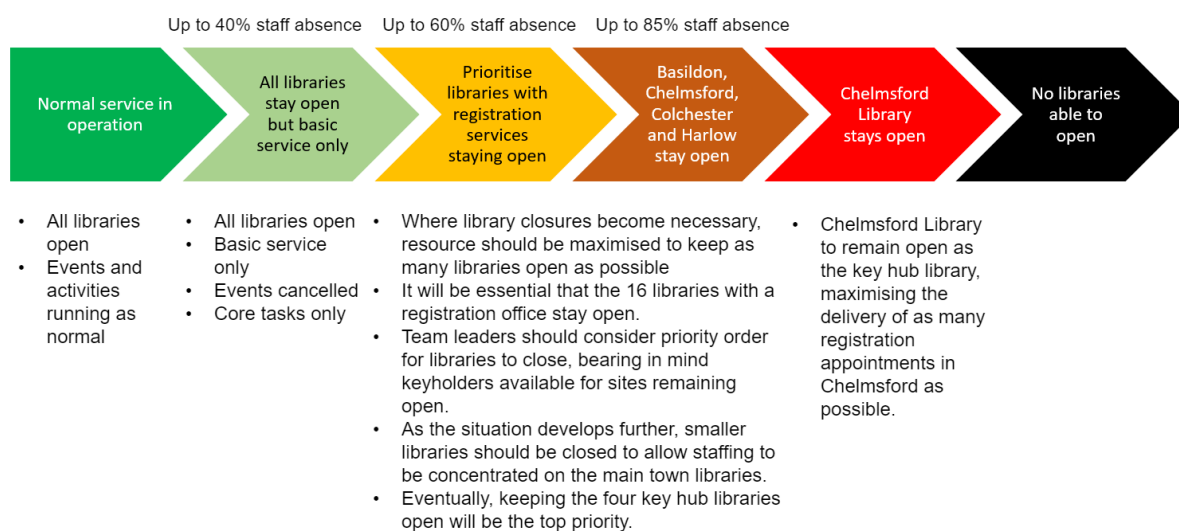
Up to 40% staff absence Up to 60% staff absence Up to 85% staff absence

Normal service in operation

All libraries stay open but basic service only

Prioritise libraries with registration services staying open

Basildon, Chelmsford, Colchester and Harlow stay open

Chelmsford Library stays open

No libraries able to open

• All libraries open
• Events and activities running as normal

• All libraries open
• Basic service only
• Events cancelled
• Core tasks only

• Where library closures become necessary, resource should be maximised to keep as many libraries open as possible
• It will be essential that the 16 libraries with a registration office stay open.
• Team leaders should consider priority order for libraries to close, bearing in mind keyholders available for sites remaining open.
• As the situation develops further, smaller libraries should be closed to allow staffing to be concentrated on the main town libraries.
• Eventually, keeping the four key hub libraries open will be the top priority.

• Chelmsford Library to remain open as the key hub library, maximising the delivery of as many registration appointments in Chelmsford as possible.